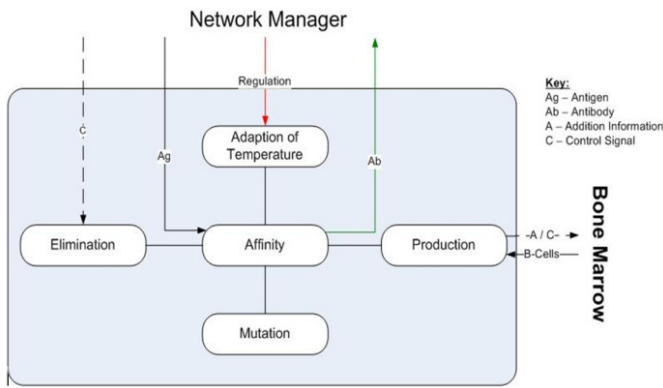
Network Manager

Regulation

C

Ag

Ab

Adaption of Temperature

Elimination

Affinity

Production

Mutation

-A / C-

B-Cells

Bone Marrow

Key:
Ag – Antigen
Ab – Antibody
A – Addition Information
C – Control Signal